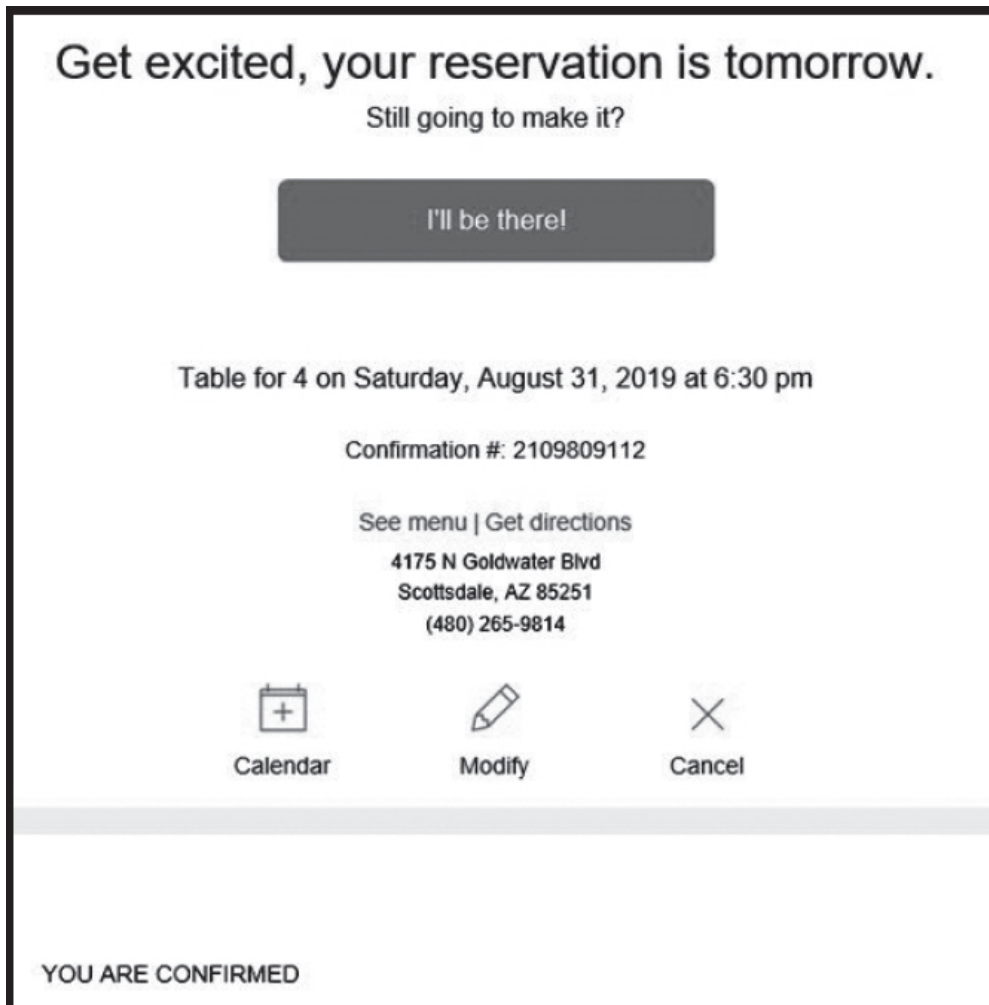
Get excited, your reservation is tomorrow.

Still going to make it?

I'll be there!

Table for 4 on Saturday, August 31, 2019 at 6:30 pm

Confirmation #: 2109809112

See menu | Get directions
4175 N Goldwater Blvd
Scottsdale, AZ 85251
(480) 265-9814

Calendar

Modify

Cancel

YOU ARE CONFIRMED